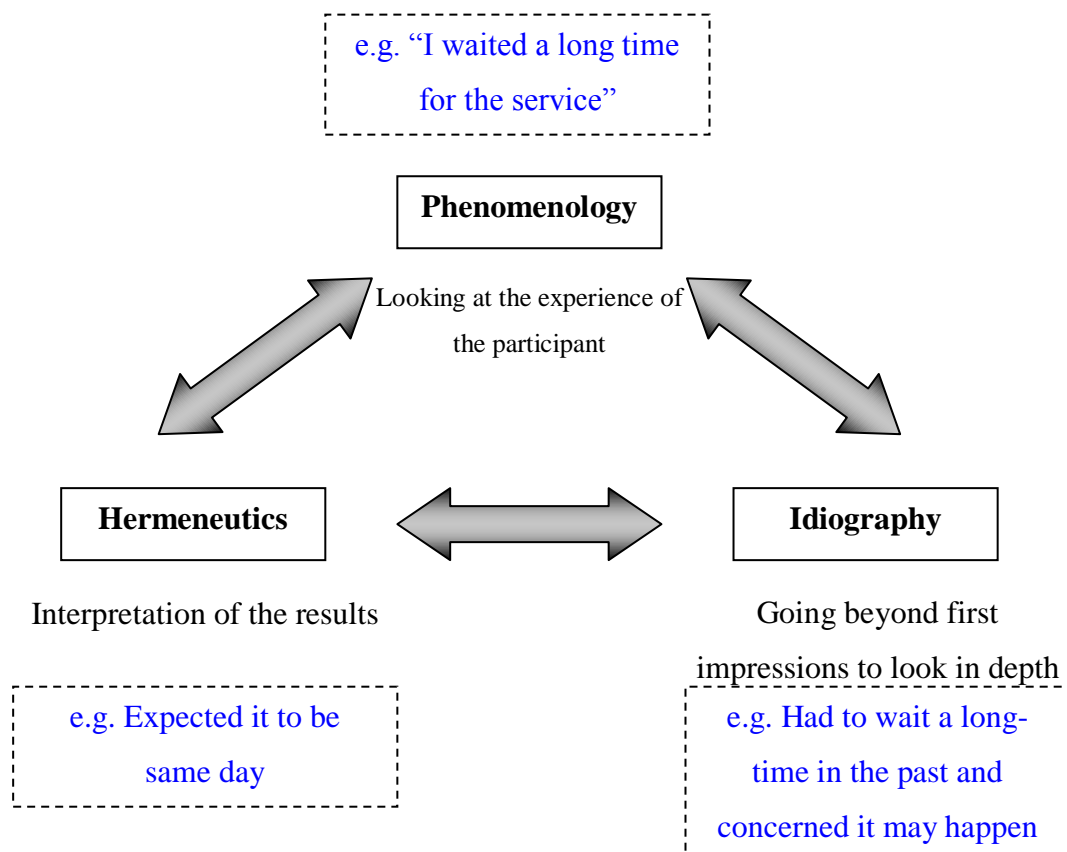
e.g. “I waited a long time for the service”

Phenomenology

Looking at the experience of the participant

Hermeneutics

Idiography

Interpretation of the results

e.g. Expected it to be same day

Going beyond first impressions to look in depth

e.g. Had to wait a long-time in the past and concerned it may happen